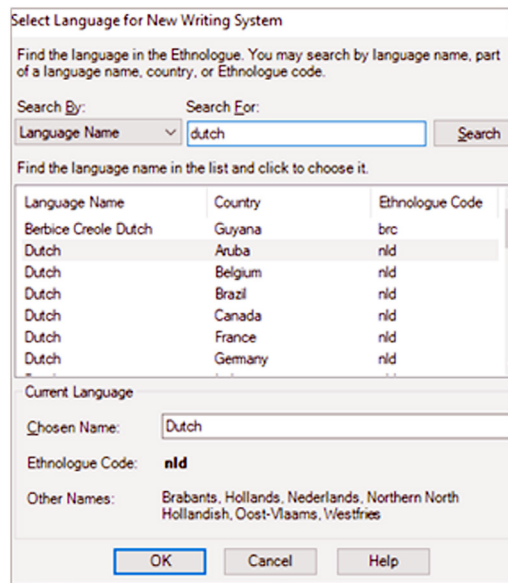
Select Language for New Writing System

Find the language in the Ethnologue. You may search by language name, part of a language name, country, or Ethnologue code.

Search By:
Language Name
Search For:
dutch
Search

Find the language name in the list and click to choose it.

| Language Name | Country | Ethnologue Code |
|---|---|---|
| Berbice Creole Dutch | Guyana | brc |
| Dutch | Aruba | nld |
| Dutch | Belgium | nld |
| Dutch | Brazil | nld |
| Dutch | Canada | nld |
| Dutch | France | nld |
| Dutch | Germany | nld |

Current Language

Chosen Name: Dutch

Ethnologue Code: nld

Other Names: Brabants, Hollands, Nederlands, Northern North Hollandish, Oost-Vlaams, Westfries

OK
Cancel
Help